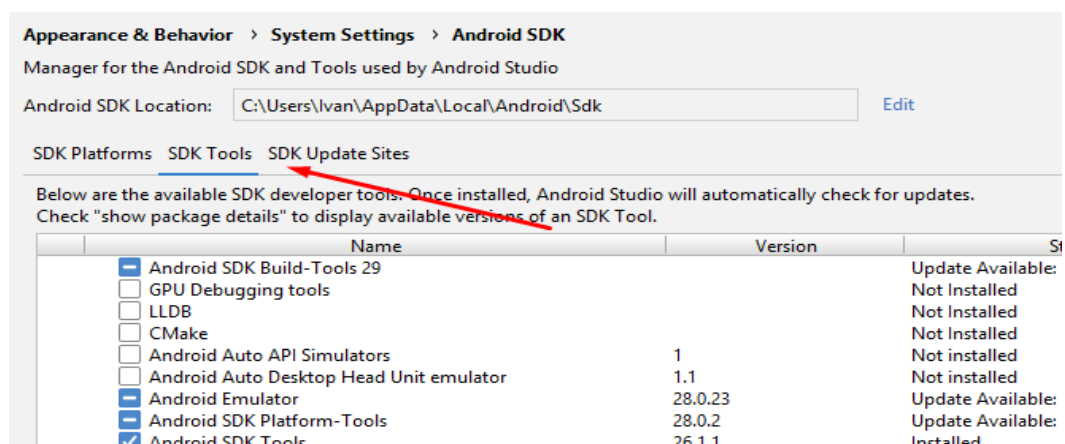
Appearance & Behavior › System Settings › Android SDK

Manager for the Android SDK and Tools used by Android Studio

Android SDK Location: C:\Users\Ivan\AppData\Local\Android\Sdk Edit

SDK Platforms SDK Tools SDK Update Sites

Below are the available SDK developer tools. Once installed, Android Studio will automatically check for updates.
Check "show package details" to display available versions of an SDK Tool.

| Name | Version | St |
|---|---|---|
| Android SDK Build-Tools 29 | | Update Available: |
| GPU Debugging tools | | Not Installed |
| LLDB | | Not Installed |
| CMake | | Not Installed |
| Android Auto API Simulators | 1 | Not installed |
| Android Auto Desktop Head Unit emulator | 1.1 | Not installed |
| Android Emulator | 28.0.23 | Update Available: |
| Android SDK Platform-Tools | 28.0.2 | Update Available: |
| Android SDK Tools | 26.1.1 | Installed |